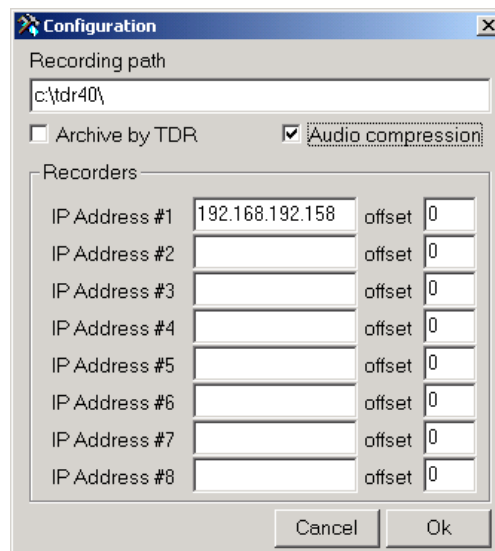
Configuration

Recording path

c:\tdr40\

Archive by TDR

Audio compression

Recorders

IP Address #1 192.168.192.158 offset 0

IP Address #2 offset 0

IP Address #3 offset 0

IP Address #4 offset 0

IP Address #5 offset 0

IP Address #6 offset 0

IP Address #7 offset 0

IP Address #8 offset 0

Cancel

Ok